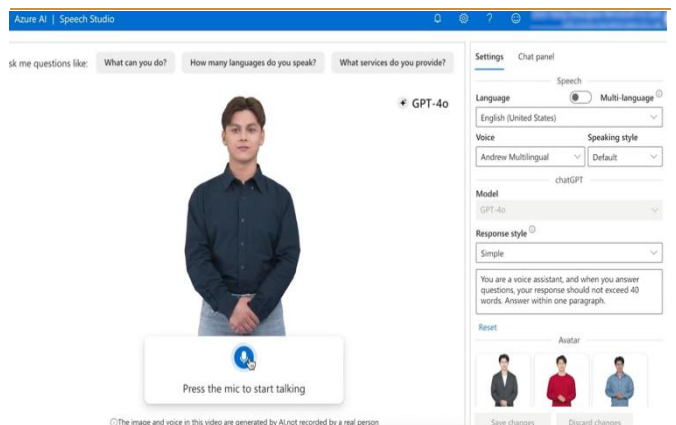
Azure AI | Speech Studio

sk me questions like: What can you do? How many languages do you speak? What services do you provide?

GPT-4o

Press the mic to start talking

ⓘThe image and voice in this video are generated by AI,not recorded by a real person

Settings Chat panel

Speech

Language Multi-language

English (United States)

Voice Speaking style

Andrew Multilingual Default

chatGPT

Model

GPT-4o

Response style

Simple

You are a voice assistant, and when you answer questions, your response should not exceed 40 words. Answer within one paragraph.

Reset

Avatar

Save changes Discard changes